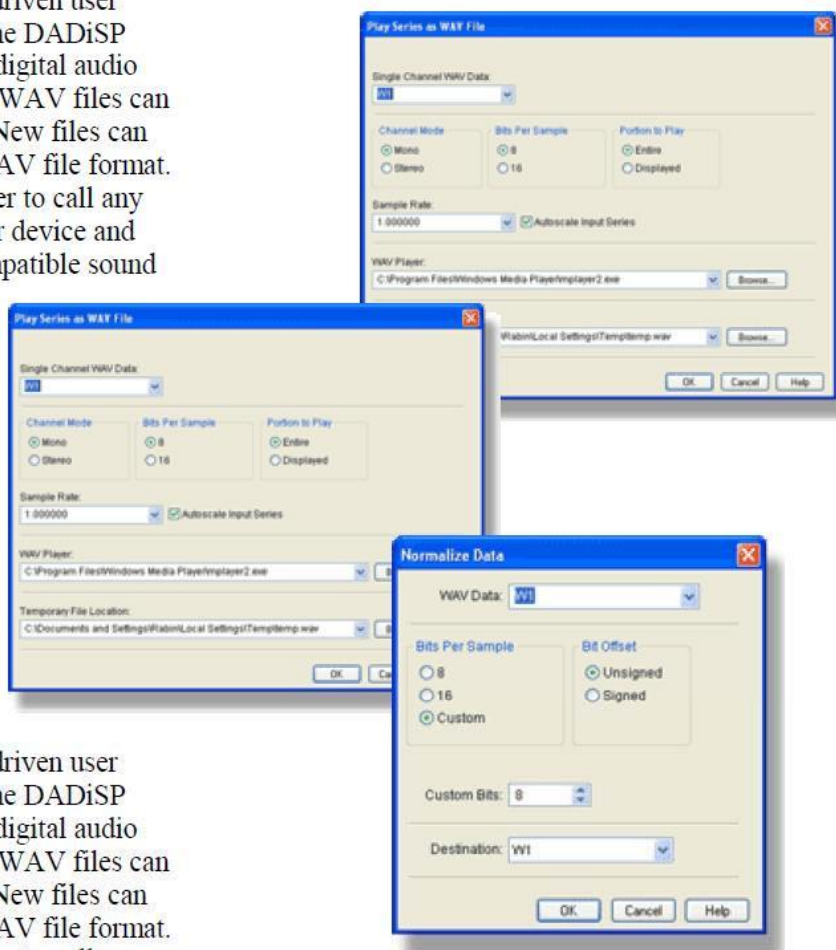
driven user
he DADiSP
digital audio
WAV files can
New files can
AV file format.
er to call any
r device and
patible sound

Play Series as WAV File

Single Channel WAV Data:
W1

Channel Mode
Mono
Stereo

Bits Per Sample
8
16

Portion to Play
Entire
Displayed

Sample Rate:
1.000000
Autoscale Input Series

WAV Player:
C:\Program Files\Windows Media Player\mplayer2.exe
Browse...

\Rabin\Local Settings\Temp\temp.wav
Browse...

OK
Cancel
Help

Play Series as WAV File

Single Channel WAV Data:
W1

Channel Mode
Mono
Stereo

Bits Per Sample
8
16

Portion to Play
Entire
Displayed

Sample Rate:
1.000000
Autoscale Input Series

WAV Player:
C:\Program Files\Windows Media Player\mplayer2.exe

Temporary File Location:
C:\Documents and Settings\Rabin\Local Settings\Temp\temp.wav

OK
Ca

Normalize Data

WAV Data: W1

Bits Per Sample
8
16
Custom

Bit Offset
Unsigned
Signed

Custom Bits: 8

Destination: W1

OK
Cancel
Help

driven user
he DADiSP
digital audio
WAV files can
New files can
AV file format.